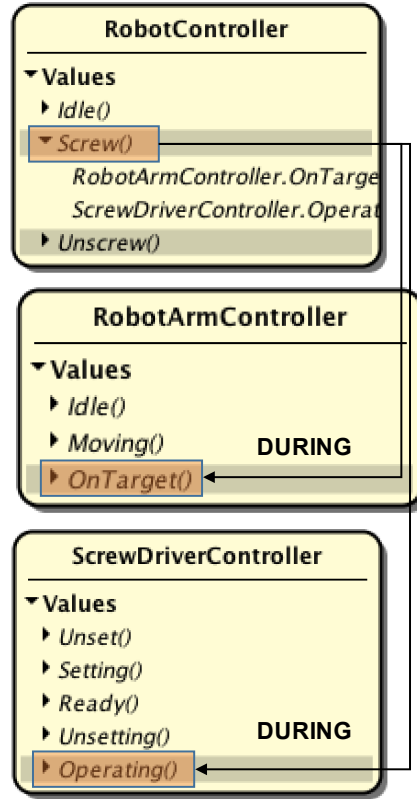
RobotController

Values

Idle()

Screw()

RobotArmController.OnTarge

ScrewDriverController.Operat

Unscrew()

RobotArmController

Values

Idle()

Moving()

DURING

OnTarget()

ScrewDriverController

Values

Unset()

Setting()

Ready()

Unsetting()

DURING

Operating()